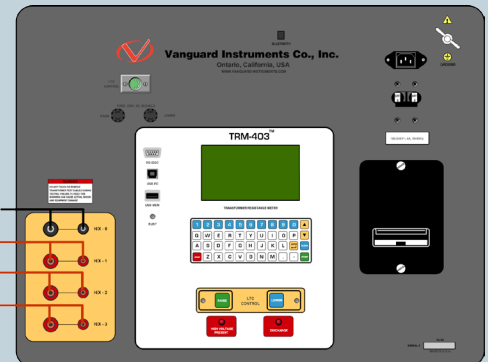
Vanguard Instruments Co., Inc.

Ontario, California, USA

TRM-403™

TRANSFORMER RESISTANCE METER

Q W E R T Y U I O P

A S D F G H J K L

Z X C V B N M

LTC CONTROL

RAISE

LOWER

HIGH VOLTAGE PRESENT

DISCHARGE

RS-232C

USB PC

USB MEM

BUSY

HX - 0

HX - 1

HX - 2

HX - 3

GROUND